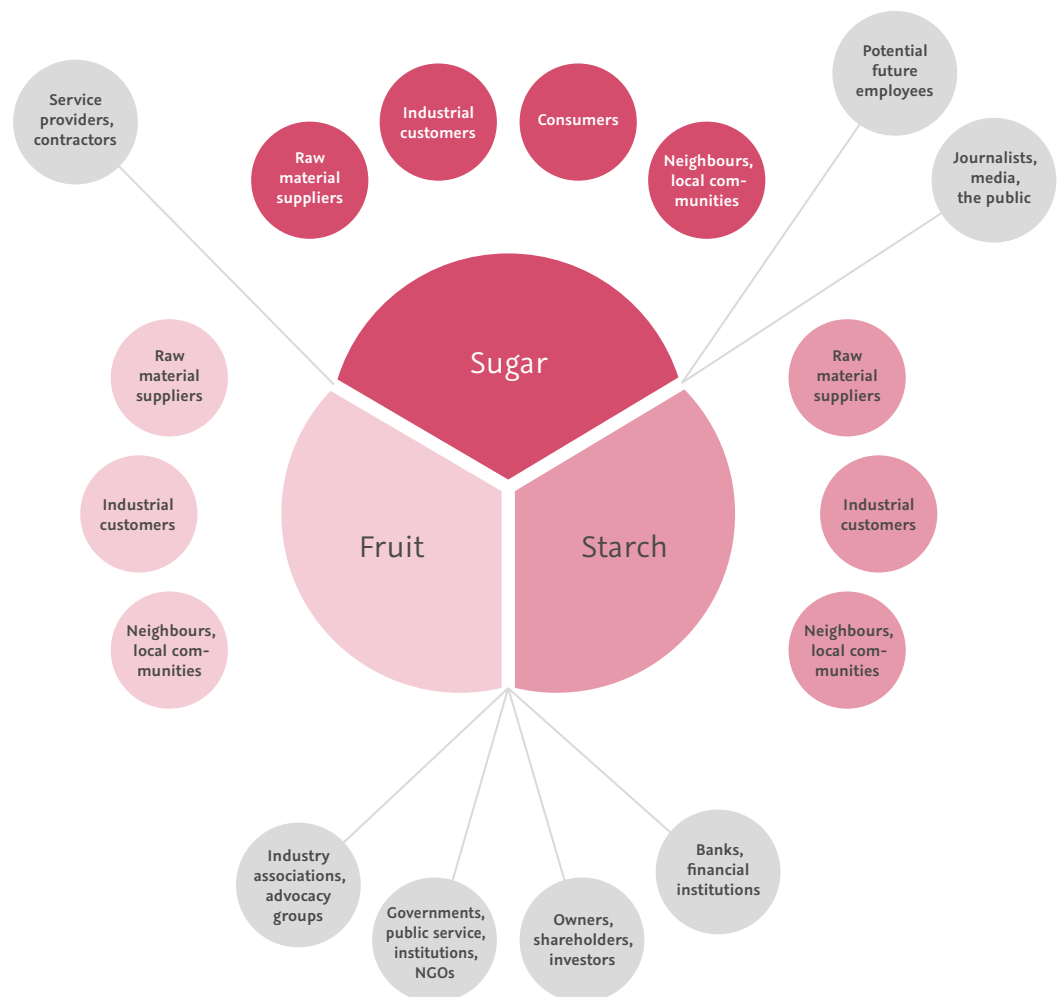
Service providers, contractors

Raw material suppliers

Industrial customers

Consumers

Neighbours, local communities

Potential future employees

Journalists, media, the public

Sugar

Raw material suppliers

Industrial customers

Neighbours, local communities

Fruit

Starch

Raw material suppliers

Industrial customers

Neighbours, local communities

Industry associations, advocacy groups

Governments, public service, institutions, NGOs

Owners, shareholders, investors

Banks, financial institutions